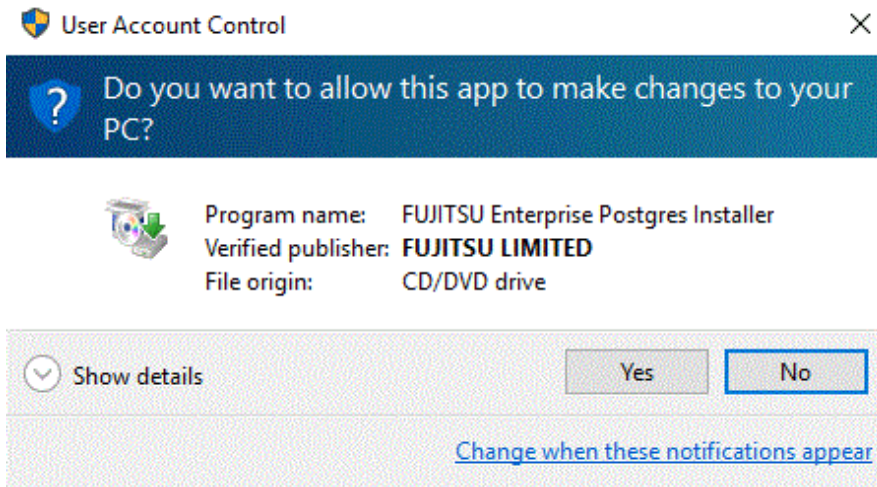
User Account Control

Do you want to allow this app to make changes to your PC?

| | |
|---|---|
| Program name: | FUJITSU Enterprise Postgres Installer |
| Verified publisher: | **FUJITSU LIMITED** |
| File origin: | CD/DVD drive |

Show details

Yes

No

Change when these notifications appear